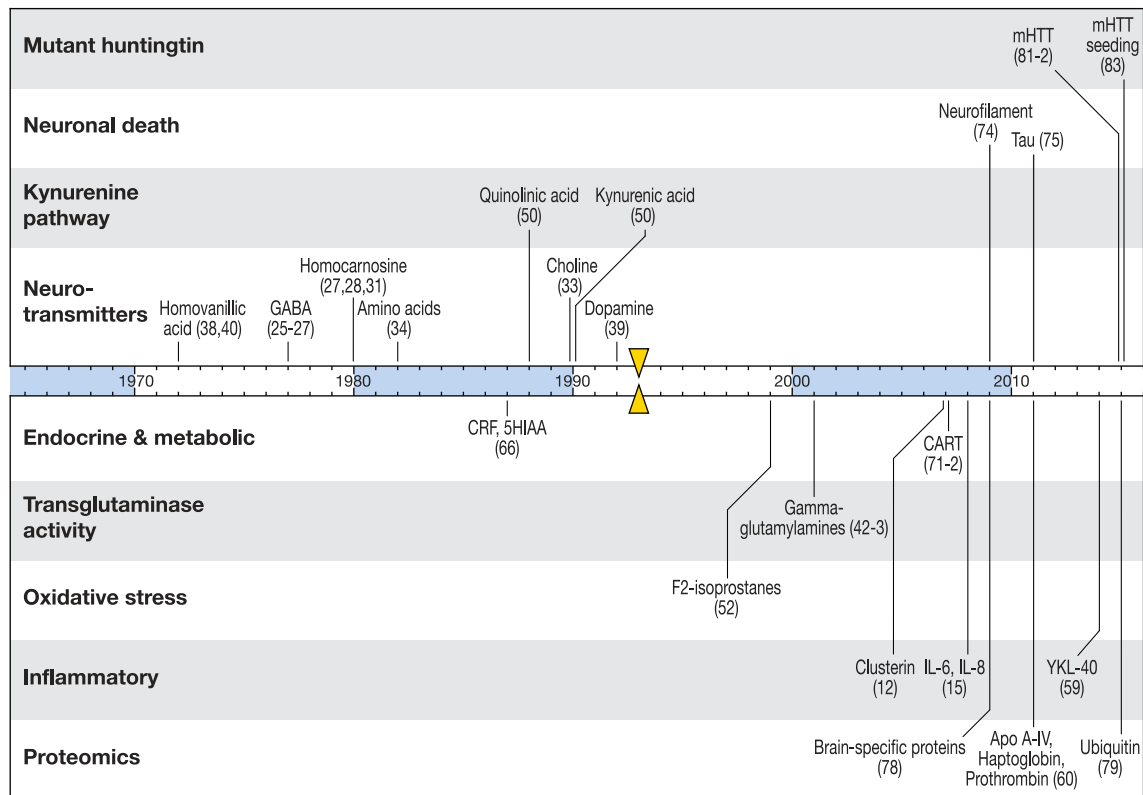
Mutant huntingtin

mHTT (81-2)

mHTT seeding (83)

Neuronal death

Neurofilament (74)

Tau (75)

Kynurenine pathway

Quinolinic acid (50)

Kynurenic acid (50)

Neuro-transmitters

Homovanillic acid (38,40)

GABA (25-27)

Homocarnosine (27,28,31)

Amino acids (34)

Choline (33)

Dopamine (39)

1970 1980 1990 2000 2010

Endocrine & metabolic

CRF, 5HIAA (66)

CART (71-2)

Transglutaminase activity

Gamma-glutamylamines (42-3)

Oxidative stress

F2-isoprostanes (52)

Inflammatory

Clusterin (12)

IL-6, IL-8 (15)

YKL-40 (59)

Proteomics

Brain-specific proteins (78)

Apo A-IV, Haptoglobin, Prothrombin (60)

Ubiquitin (79)